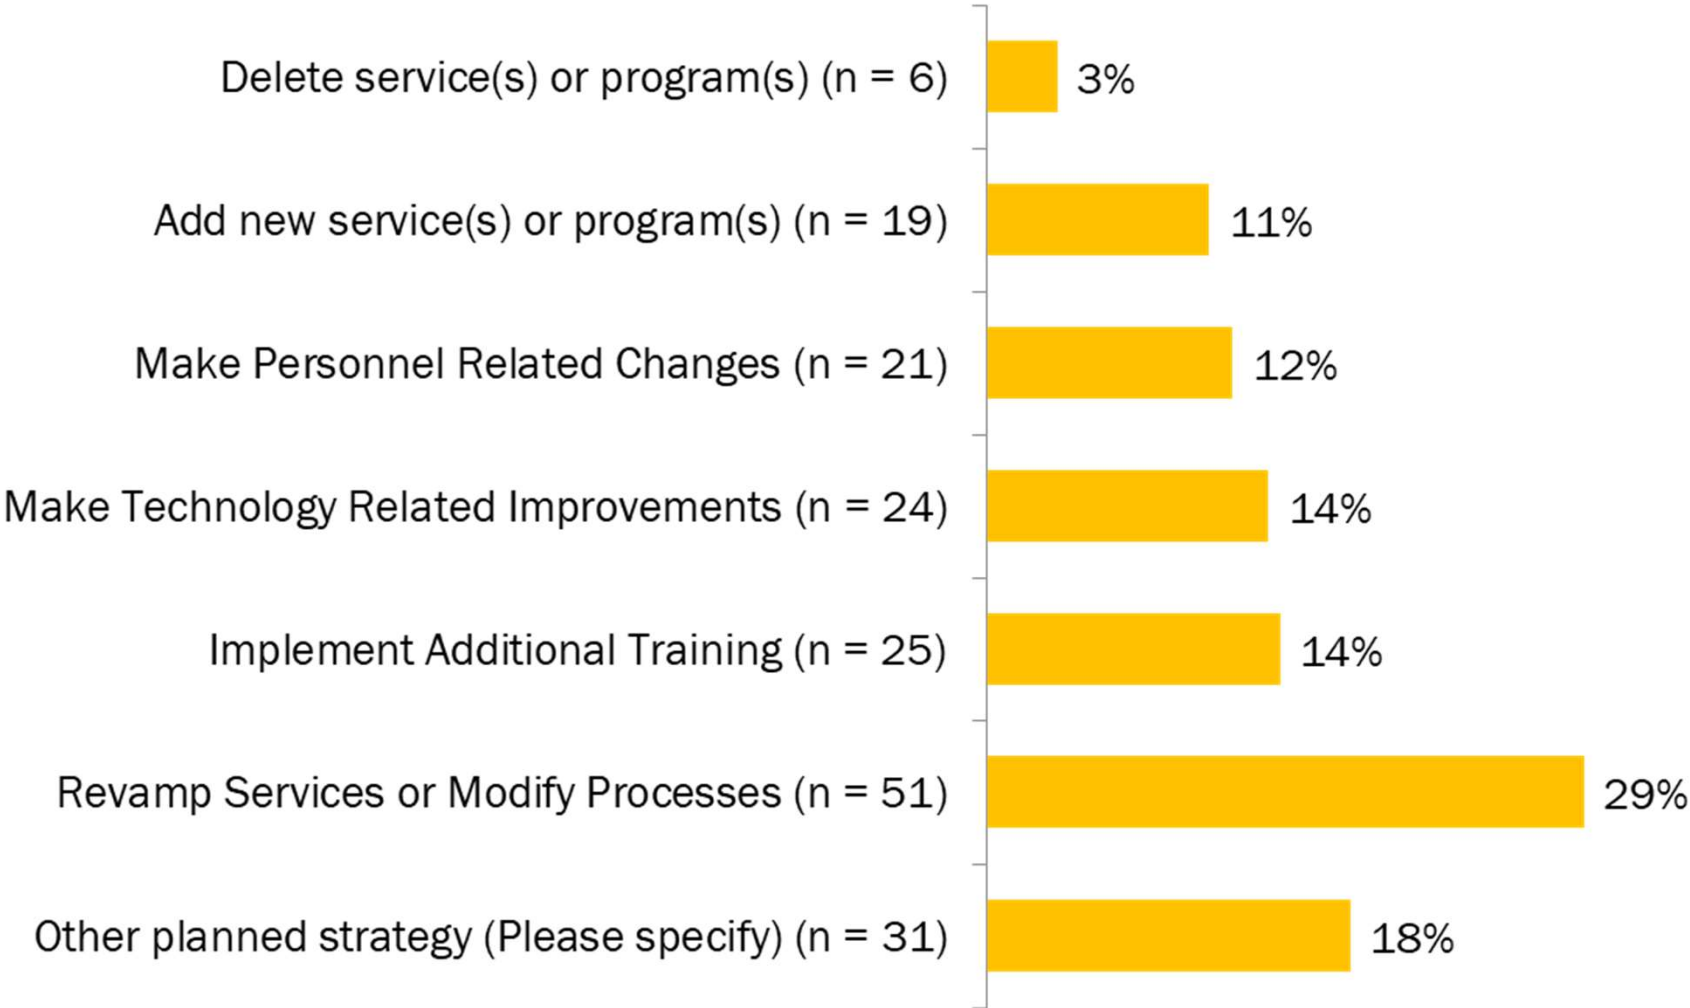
Delete service(s) or program(s) (n = 6) 3%

Add new service(s) or program(s) (n = 19) 11%

Make Personnel Related Changes (n = 21) 12%

Make Technology Related Improvements (n = 24) 14%

Implement Additional Training (n = 25) 14%

Revamp Services or Modify Processes (n = 51) 29%

Other planned strategy (Please specify) (n = 31) 18%